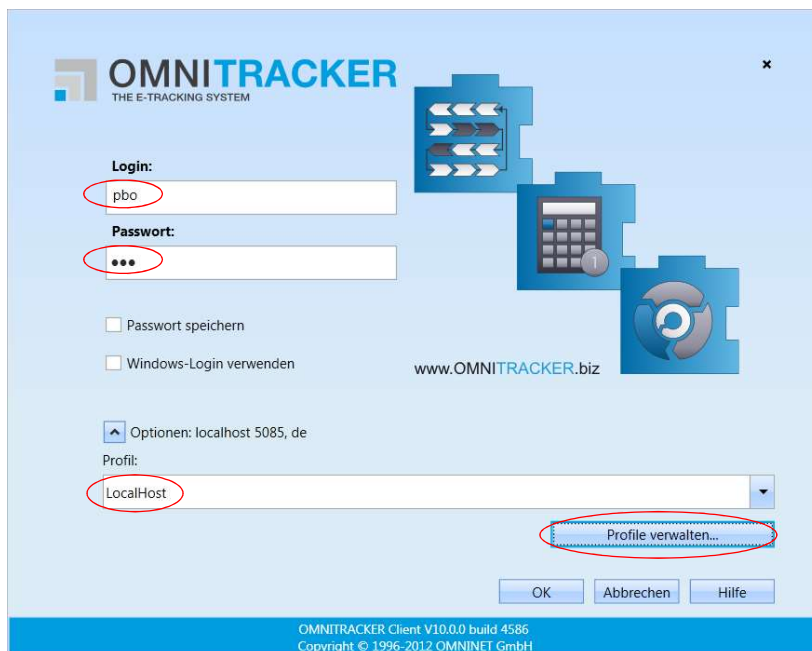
OMNITRACKER
THE E-TRACKING SYSTEM

×

Login:
pbo
Passwort:
•••

Passwort speichern
Windows-Login verwenden

www.OMNITRACKER.biz

Optionen: localhost 5085, de
Profil:
LocalHost

Profile verwalten...

OK
Abbrechen
Hilfe

OMNITRACKER Client V10.0.0 build 4586
Copyright © 1996-2012 OMNINET GmbH